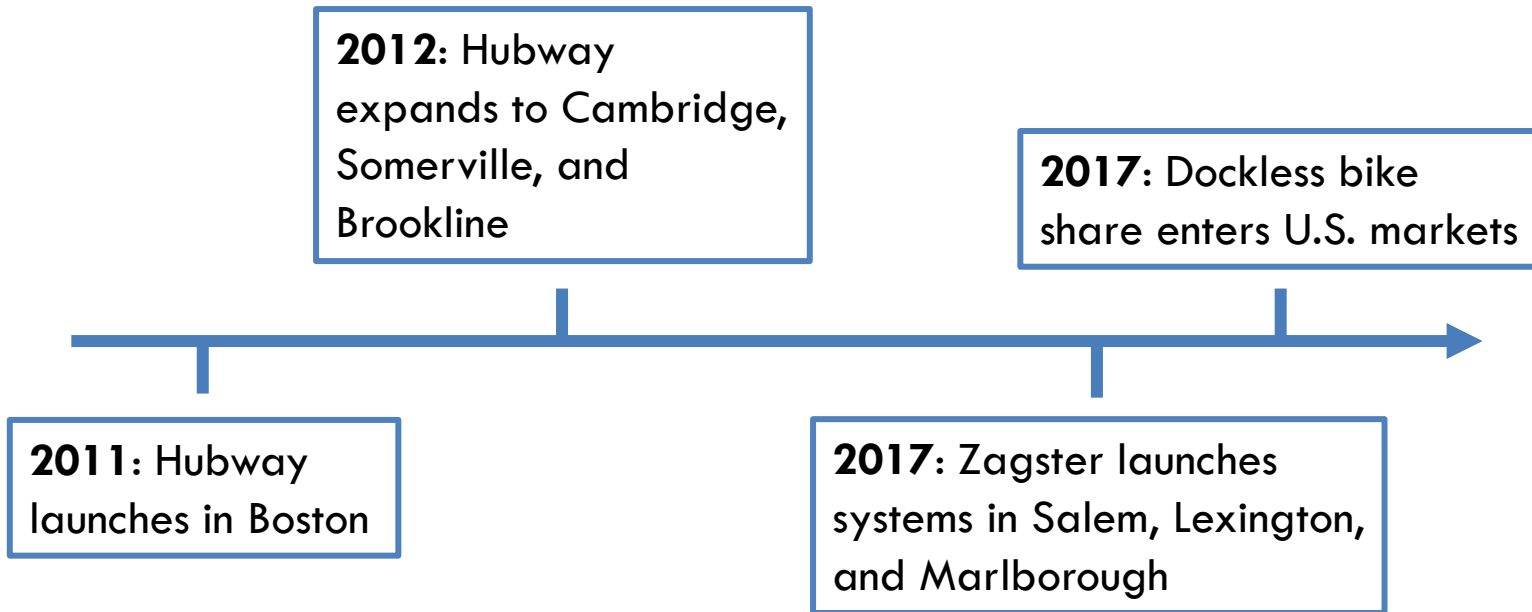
2011: Hubway launches in Boston

2012: Hubway expands to Cambridge, Somerville, and Brookline

2017: Zagster launches systems in Salem, Lexington, and Marlborough

2017: Dockless bike share enters U.S. markets